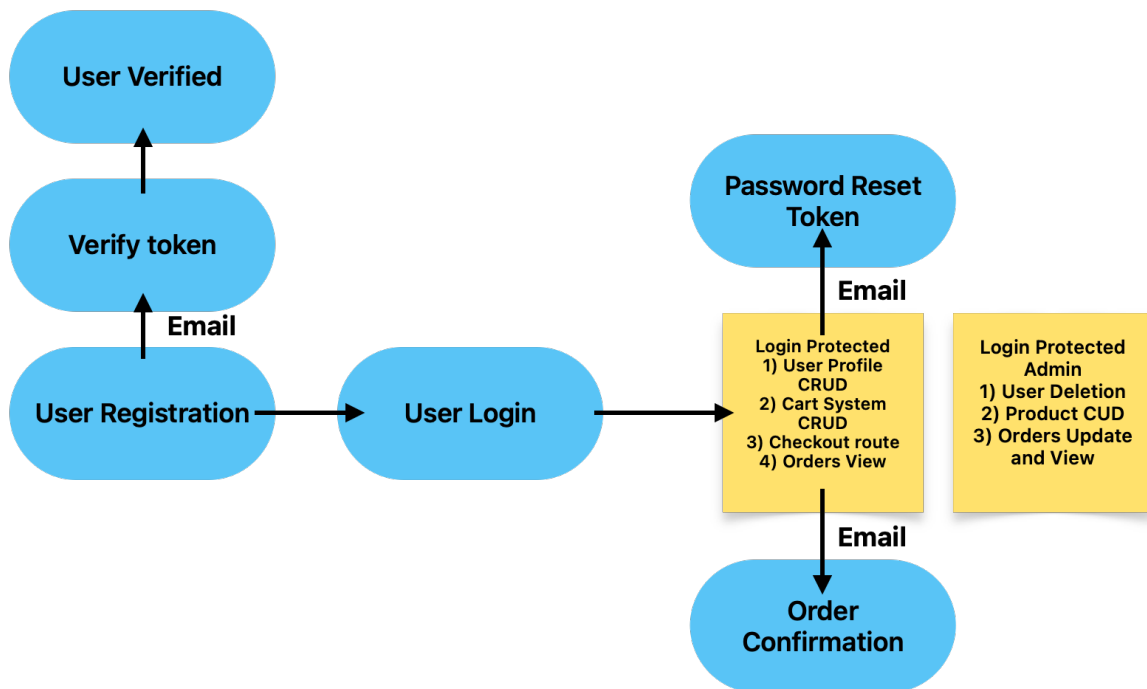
User Verified

Verify token

Email

User Registration

User Login

Password Reset Token

Email

Login Protected
1) User Profile CRUD
2) Cart System CRUD
3) Checkout route
4) Orders View

Login Protected Admin
1) User Deletion
2) Product CUD
3) Orders Update and View

Email

Order Confirmation